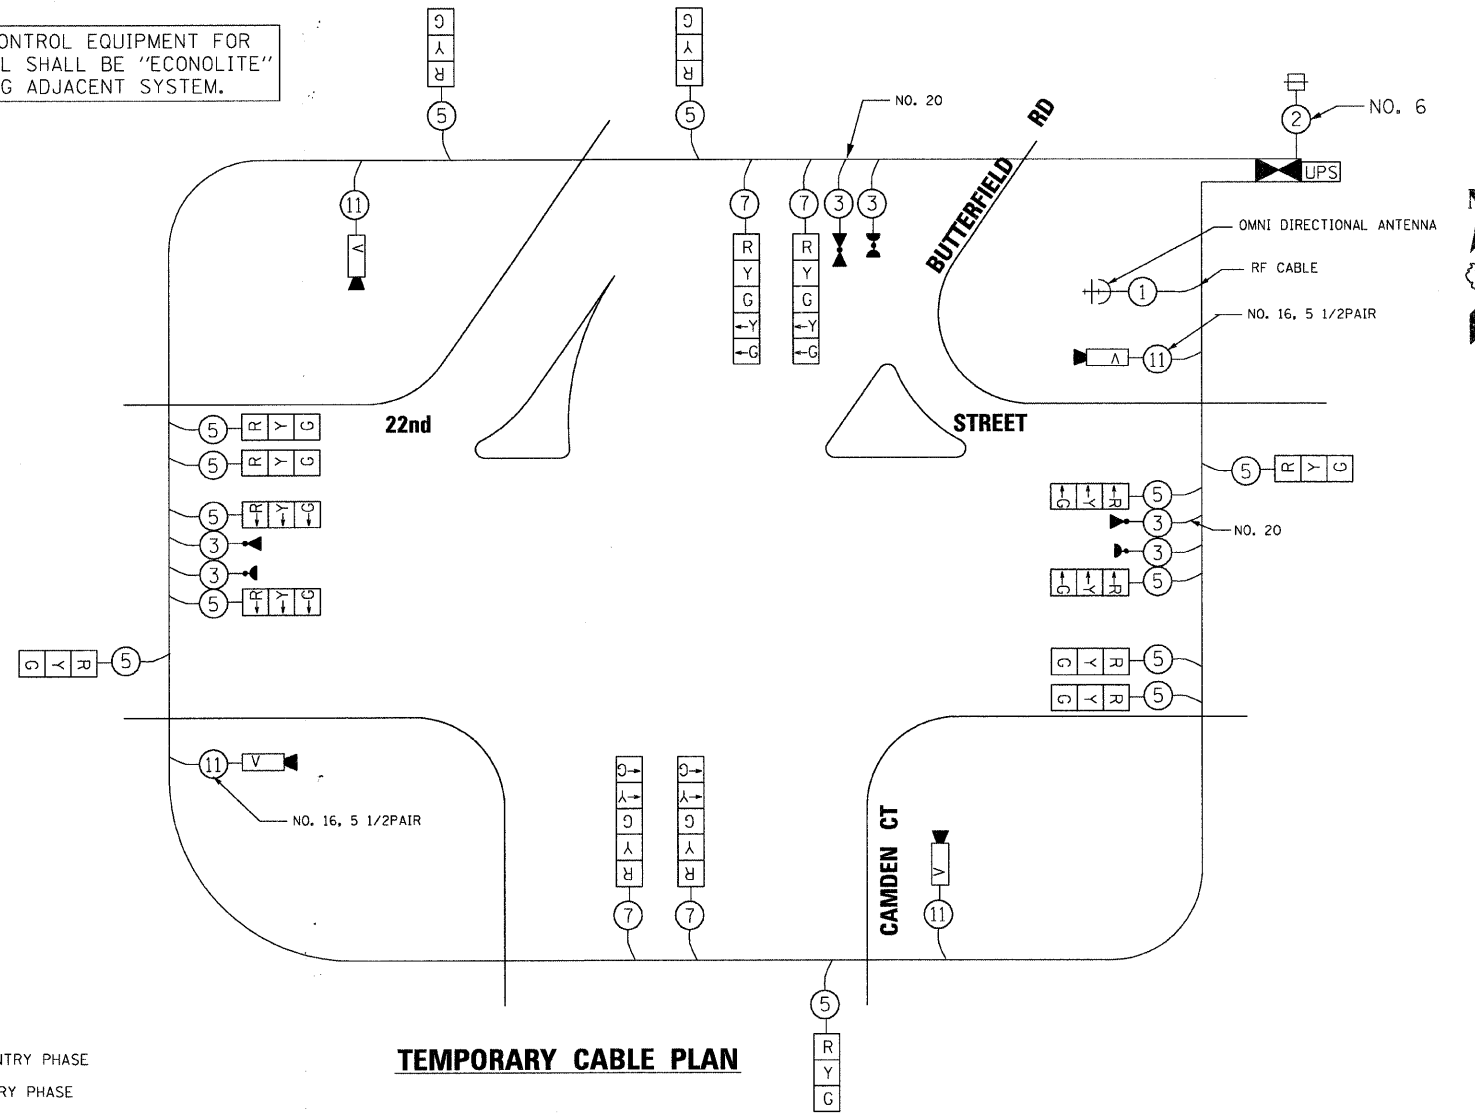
ONTROL EQUIPMENT FOR
L SHALL BE "ECONOLITE"
G ADJACENT SYSTEM.

G Y R
5
G Y R
5
NO. 20
BUTTERFIELD RD
2
NO. 6
UPS
11
V
7
R
Y
G
←Y
←G
7
R
Y
G
←Y
←G
3
3
OMNI DIRECTIONAL ANTENNA
1
RF CABLE
NO. 16, 5 1/2PAIR
V
11
5 R Y G
5 R Y G
5 R Y G
3
3
5 R Y G
22nd
STREET
5 R Y G
G Y R 5
3
NO. 20
3
G Y R 5
G Y R 5
G Y R 5
G Y R 5
11 V
NO. 16, 5 1/2PAIR
G→
Y→
G
Y
R
7
G→
Y→
G
Y
R
7
CAMDEN CT
V
11
5
R
Y
G

NTRY PHASE
RY PHASE

TEMPORARY CABLE PLAN